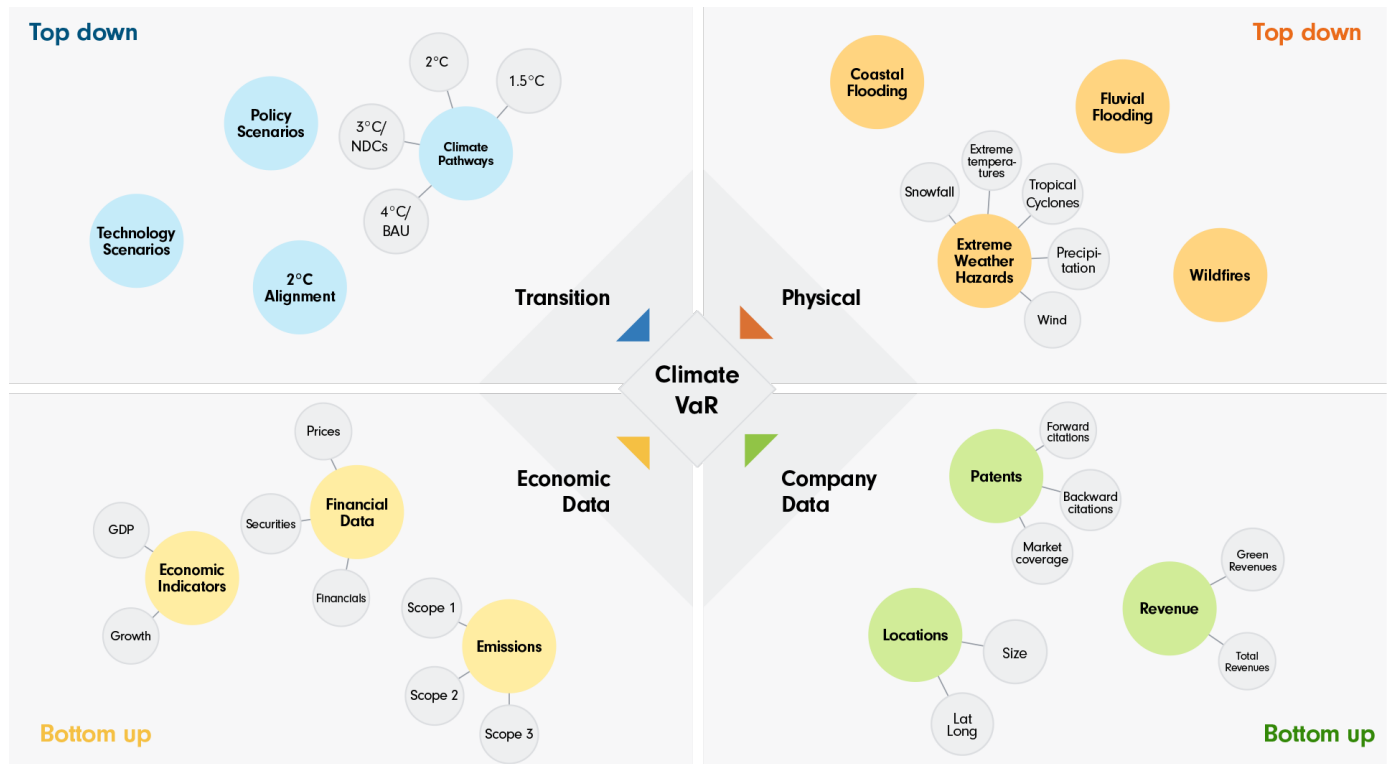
Top down

Policy Scenarios

Technology Scenarios

2°C Alignment

2°C

1.5°C

3°C/ NDCs

Climate Pathways

4°C/ BAU

Transition

Top down

Coastal Flooding

Fluvial Flooding

Snowfall

Extreme temperatures

Tropical Cyclones

Extreme Weather Hazards

Precipitation

Wildfires

Wind

Physical

Climate VaR

Economic Data

Company Data

Prices

Securities

Financial Data

GDP

Economic Indicators

Financials

Growth

Scope 1

Emissions

Scope 2

Scope 3

Bottom up

Patents

Forward citations

Backward citations

Market coverage

Green Revenues

Revenue

Total Revenues

Locations

Size

Lat Long

Bottom up